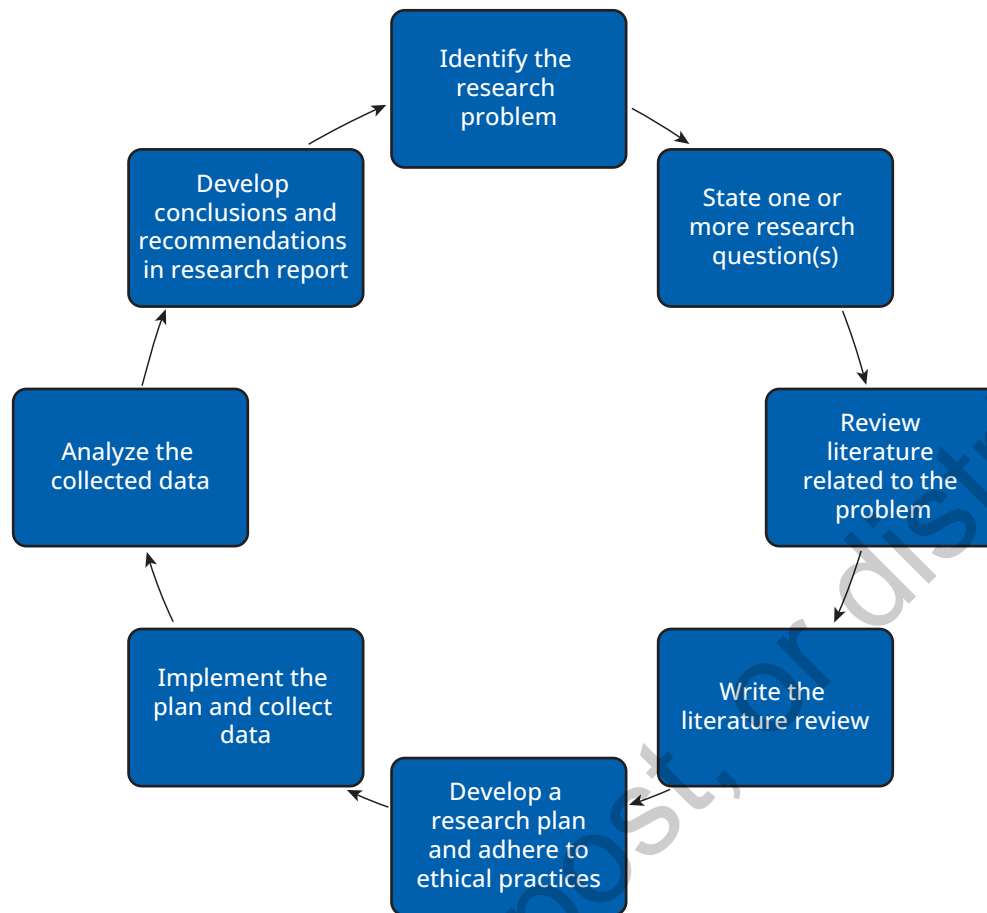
Identify the research problem

State one or more research question(s)

Review literature related to the problem

Write the literature review

Develop a research plan and adhere to ethical practices

Implement the plan and collect data

Analyze the collected data

Develop conclusions and recommendations in research report

post, or dist